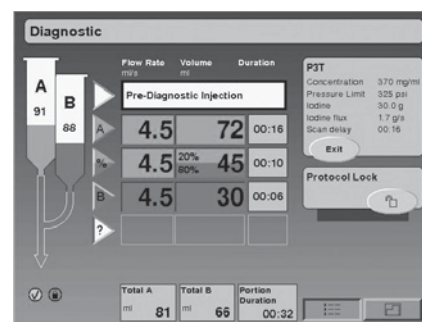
Diagnostic

A
91

B
88

Flow Rate
ml/s

Volume
ml

Duration

Pre-Diagnostic Injection

A 4.5 72 00:16

% 4.5 20% 80% 45 00:10

B 4.5 30 00:06

?

P3T
Concentration 370 mg/ml
Pressure Limit 325 psi
Iodine 30.0 g
Iodine flux 1.7 g/s
Scan delay 00:16

Exit

Protocol Lock

Total A
ml 81

Total B
ml 66

Portion Duration
00:32